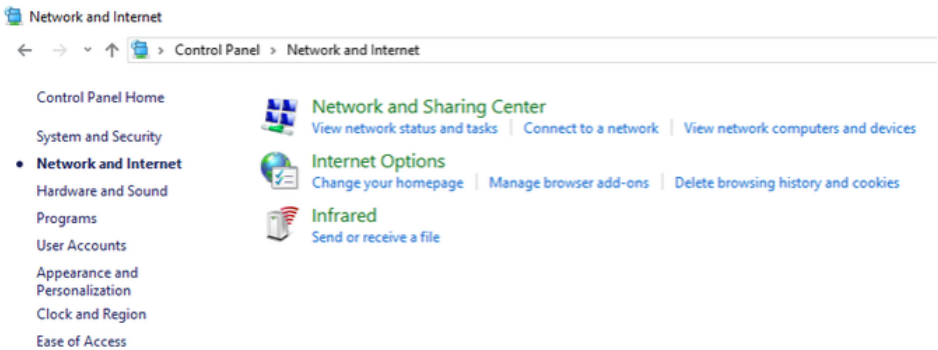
Network and Internet

Control Panel > Network and Internet

Control Panel Home

System and Security

Network and Internet

Hardware and Sound

Programs

User Accounts

Appearance and Personalization

Clock and Region

Ease of Access

Network and Sharing Center

View network status and tasks | Connect to a network | View network computers and devices

Internet Options

Change your homepage | Manage browser add-ons | Delete browsing history and cookies

Infrared

Send or receive a file